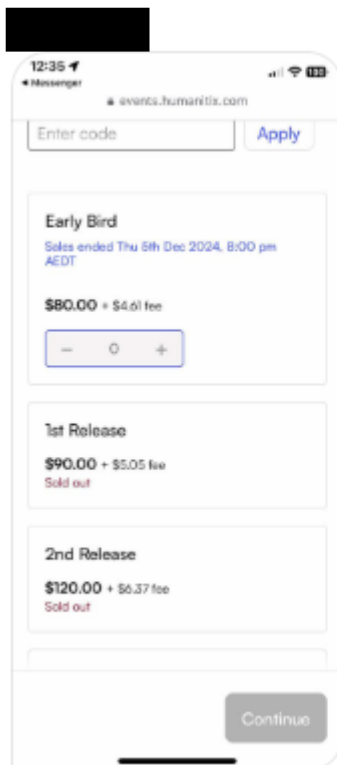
12:35
◂ Messenger
events.humanitix.com

Enter code
Apply

Early Bird
Sales ended Thu 5th Dec 2024, 8:00 pm AEDT

$80.00 + $4.61 fee

−  0  +

1st Release
$90.00 + $5.05 fee
Sold out

2nd Release
$120.00 + $6.37 fee
Sold out

Continue